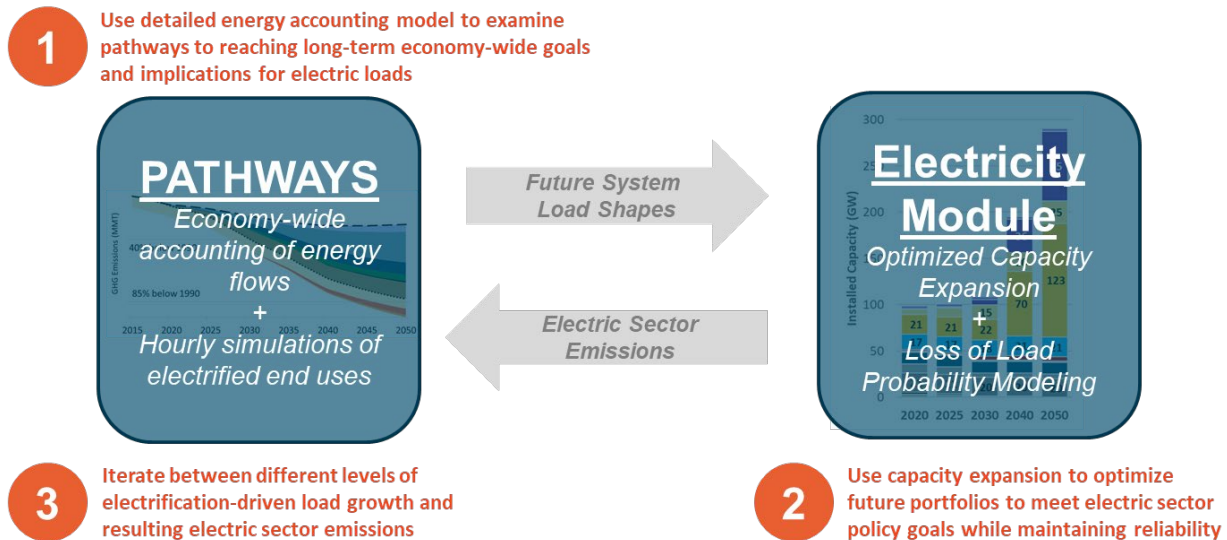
1

Use detailed energy accounting model to examine pathways to reaching long-term economy-wide goals and implications for electric loads

PATHWAYS

Economy-wide accounting of energy flows

+

Hourly simulations of electrified end uses

GHG Emissions (MMT)

40

85% below 1990

2015 2020 2025 2030 2035 2040 2045 2050

Future System Load Shapes

Electric Sector Emissions

Electricity Module

Optimized Capacity Expansion

+

Loss of Load Probability Modeling

300

250

200

150

100

50

0

Installed Capacity (GW)

15

70

123

21

21

15

22

2020 2025 2030 2040 2050

3

Iterate between different levels of electrification-driven load growth and resulting electric sector emissions

2

Use capacity expansion to optimize future portfolios to meet electric sector policy goals while maintaining reliability